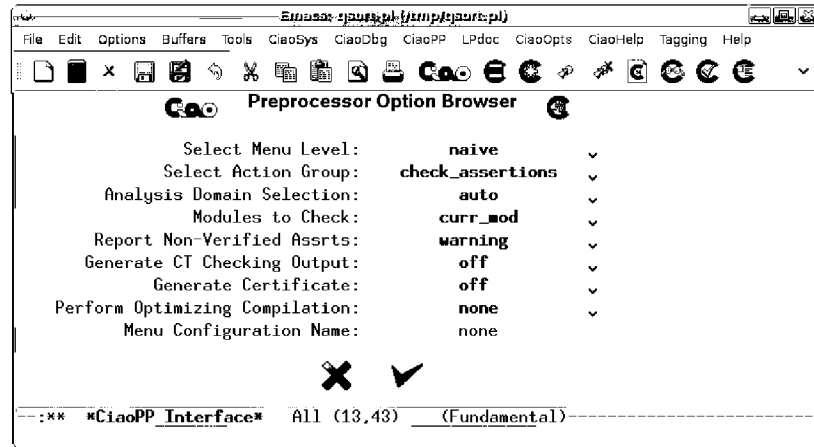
Emacs: qsort.pl (/tmp/qsort.pl)

File Edit Options Buffers Tools CiaoSys CiaoDbg CiaoPP LPdoc CiaoOpts CiaoHelp Tagging Help

Ciao Preprocessor Option Browser

| | |
|---|---|
| Select Menu Level: | naive |
| Select Action Group: | check_assertions |
| Analysis Domain Selection: | auto |
| Modules to Check: | curr_mod |
| Report Non-Verified Assrts: | warning |
| Generate CT Checking Output: | off |
| Generate Certificate: | off |
| Perform Optimizing Compilation: | none |
| Menu Configuration Name: | none |

--:** *CiaoPP_Interface* All (13,43) (Fundamental)